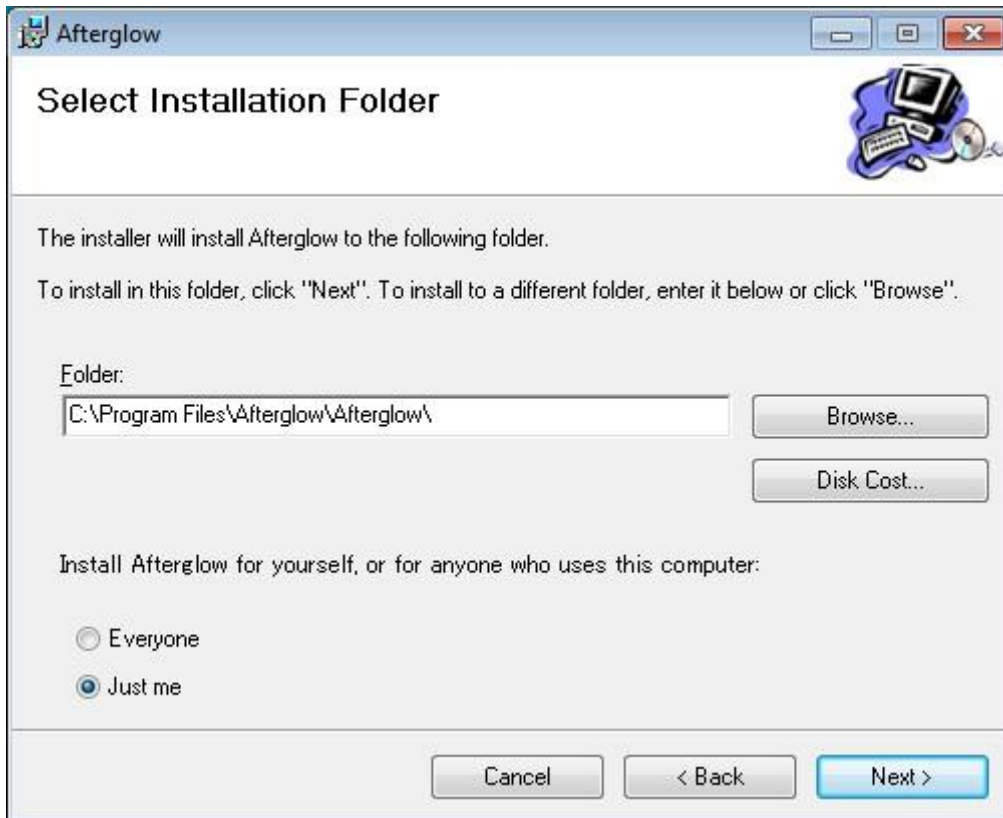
Afterglow

Select Installation Folder

The installer will install Afterglow to the following folder.

To install in this folder, click "Next". To install to a different folder, enter it below or click "Browse".

Folder:

C:\Program Files\Afterglow\Afterglow\

Browse...

Disk Cost...

Install Afterglow for yourself, or for anyone who uses this computer:

Everyone

Just me

Cancel

< Back

Next >